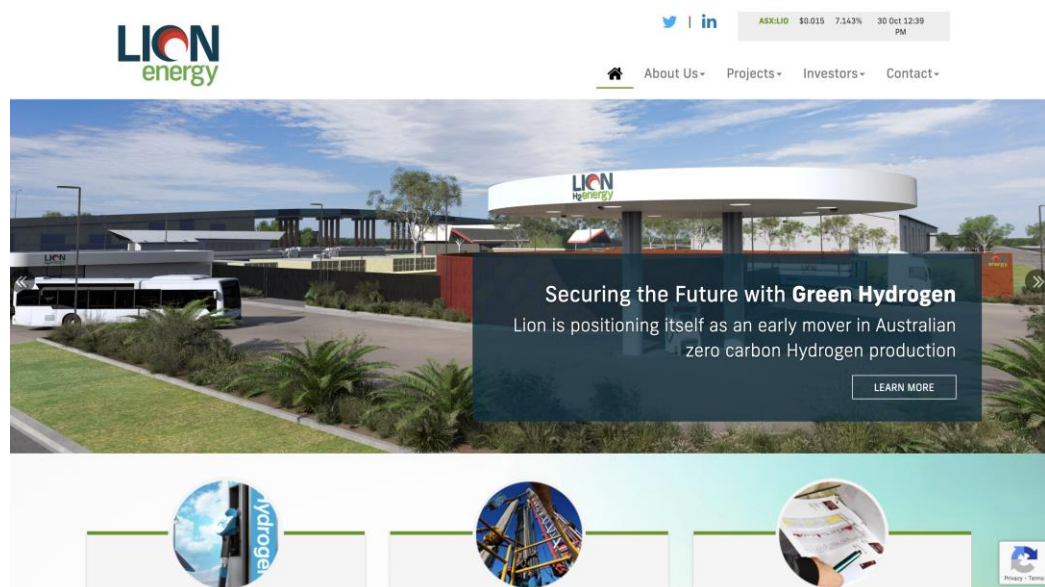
LION energy

| in

ASX:LIO $0.015 7.143% 30 Oct 12:39 PM

About Us Projects Investors Contact

LION H2energy

LION

Securing the Future with **Green Hydrogen**

Lion is positioning itself as an early mover in Australian zero carbon Hydrogen production

LEARN MORE

ydrogen

Privacy - Terms